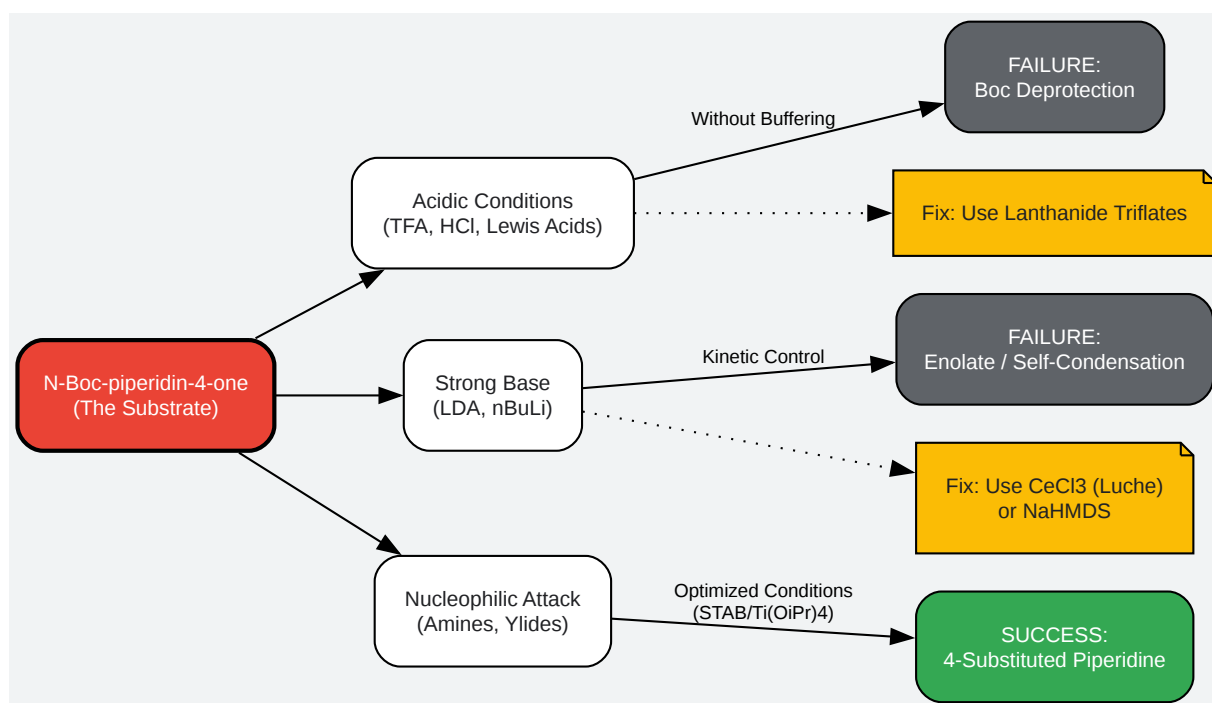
N-Boc-piperidin-4-one
(The Substrate)

Acidic Conditions
(TFA, HCl, Lewis Acids)

Without Buffering

FAILURE:
Boc Deprotection

Fix: Use Lanthanide Triflates

Strong Base
(LDA, nBuLi)

Kinetic Control

FAILURE:
Enolate / Self-Condensation

Fix: Use CeCl3 (Luche)
or NaHMDS

Nucleophilic Attack
(Amines, Ylides)

Optimized Conditions
(STAB/Ti(OiPr)4)

SUCCESS:
4-Substituted Piperidine